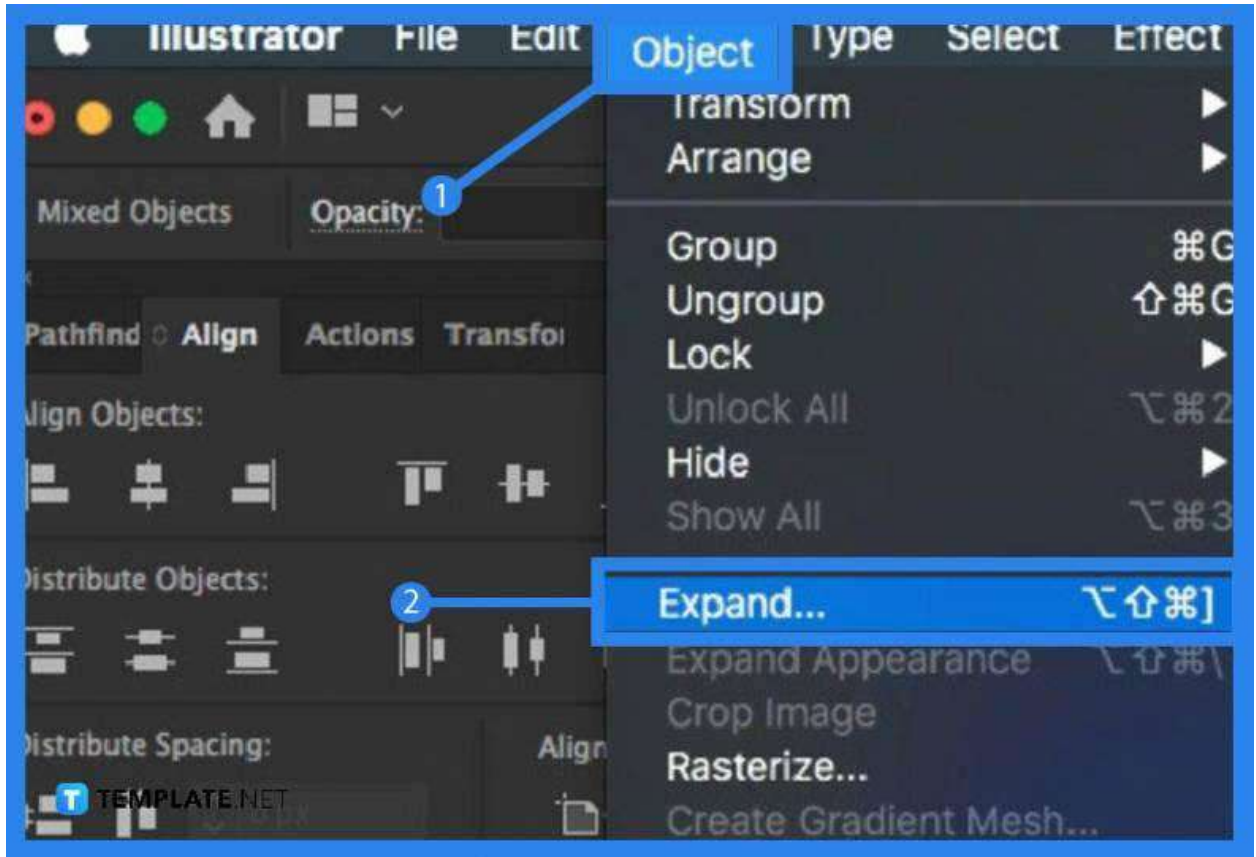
Illustrator File Edit Object Type Select Effect

1

Mixed Objects Opacity:

Pathfind Align Actions Transfo

lign Objects:

istribute Objects:

istribute Spacing:

Align

Transform ▶
Arrange ▶

Group ⌘G
Ungroup ⇧⌘G
Lock ▶
Unlock All ⌥⌘2
Hide ▶
Show All ⌥⌘3

2

Expand... ⌥⇧⌘]
Expand Appearance ⌥⇧⌘\
Crop Image
Rasterize...
Create Gradient Mesh...

TEMPLATE.NET